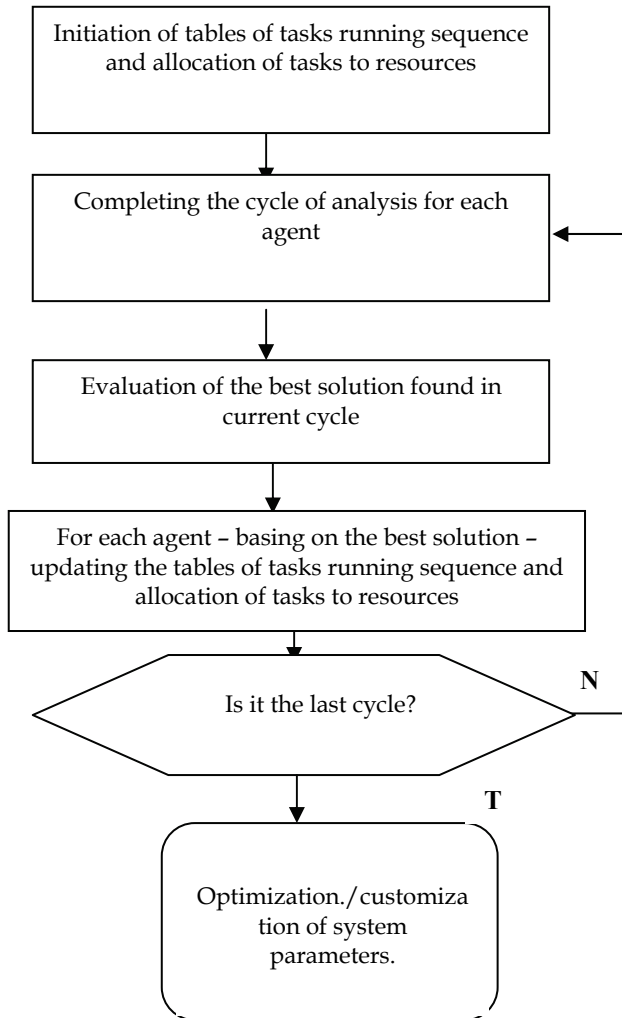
Initiation of tables of tasks running sequence and allocation of tasks to resources

Completing the cycle of analysis for each agent

Evaluation of the best solution found in current cycle

For each agent – basing on the best solution – updating the tables of tasks running sequence and allocation of tasks to resources

Is it the last cycle?

N

T

Optimization./customization of system parameters.